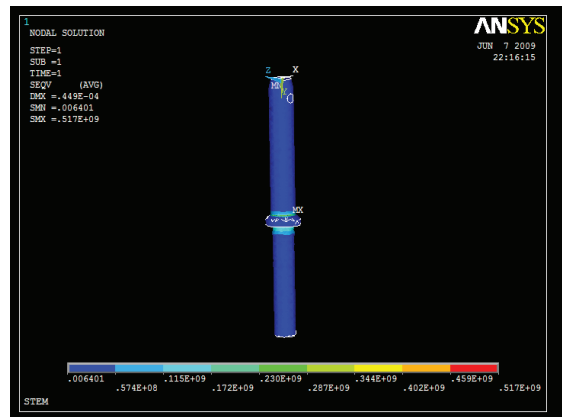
1
NODAL SOLUTION

STEP=1
SUB =1
TIME=1
SEQV (AVG)
DMX =.449E-04
SMN =.006401
SMX =.517E+09

ANSYS

JUN 7 2009
22:16:15

Z X
MN

MX

.006401 .574E+08 .115E+09 .172E+09 .230E+09 .287E+09 .344E+09 .402E+09 .459E+09 .517E+09

STEM